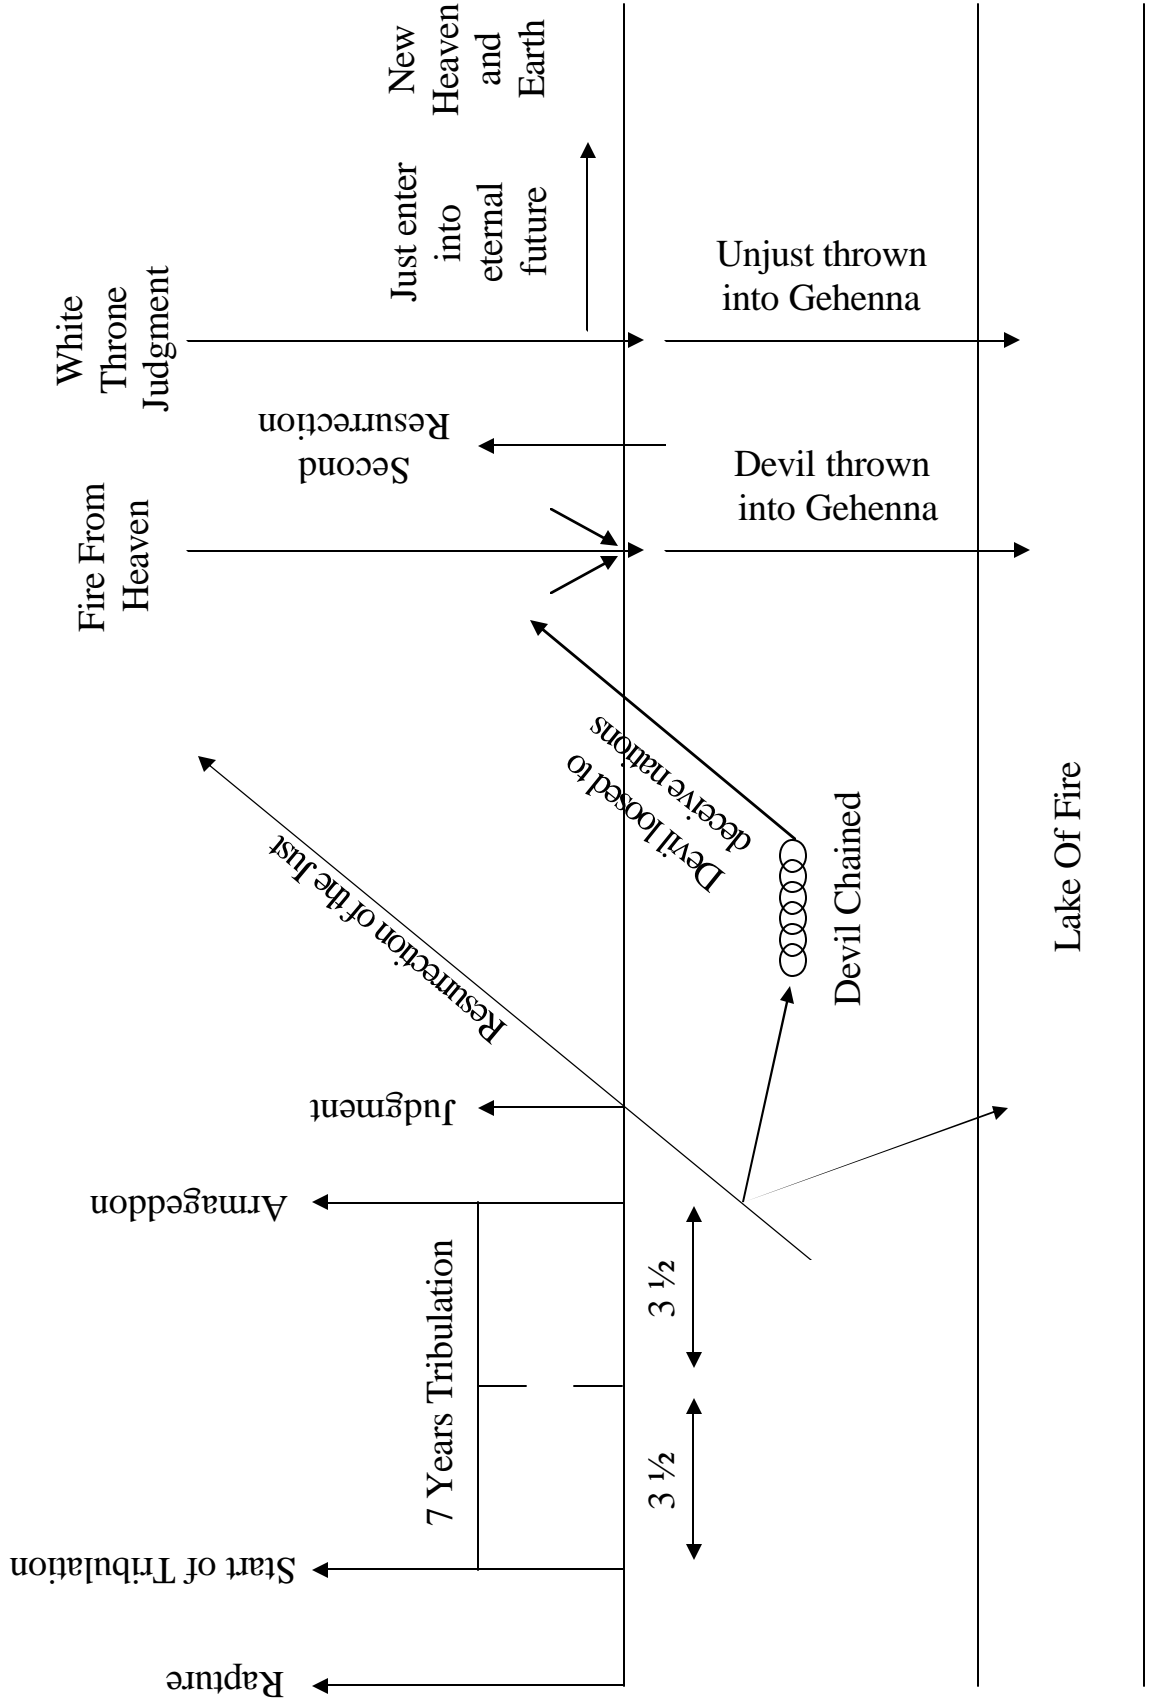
New Heaven and Earth

Just enter into eternal future

Unjust thrown into Gehenna

White Throne Judgment

Second Resurrection

Devil thrown into Gehenna

Fire From Heaven

Devil loosed to deceive nations

Resurrection of the Just

Devil Chained

Lake Of Fire

Judgment

Armageddon

7 Years Tribulation

3 ½

3 ½

Start of Tribulation

Rapture